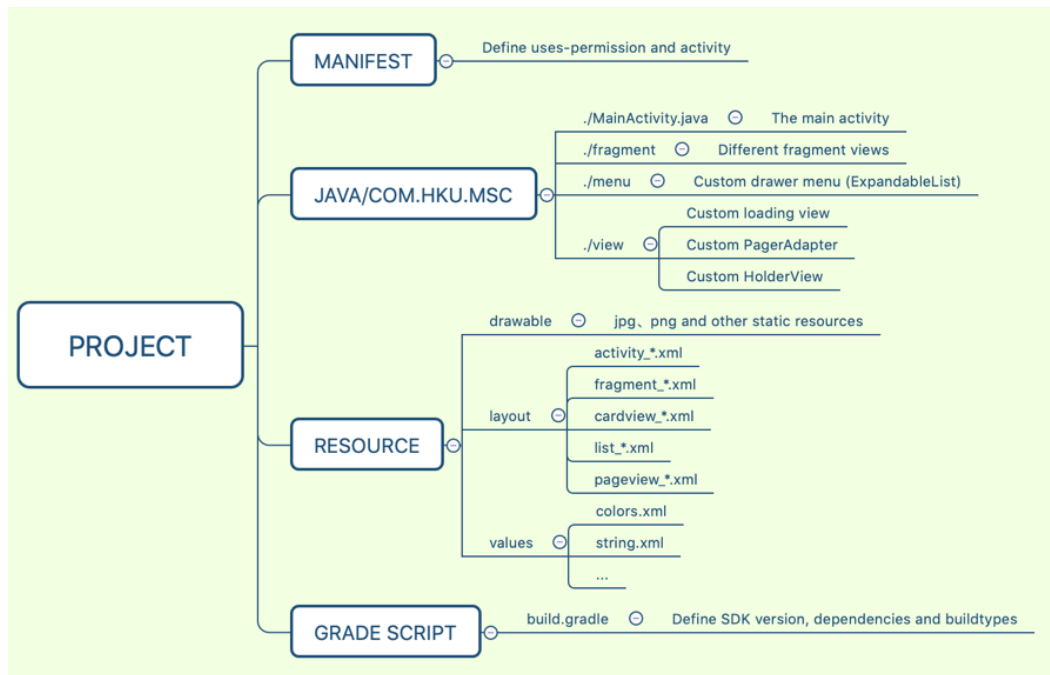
PROJECT

MANIFEST
Define uses-permission and activity

JAVA/COM.HKU.MSC
./MainActivity.java
The main activity
./fragment
Different fragment views
./menu
Custom drawer menu (ExpandableList)
./view
Custom loading view
Custom PagerAdapter
Custom HolderView

RESOURCE
drawable
jpg、png and other static resources
layout
activity_*.xml
fragment_*.xml
cardview_*.xml
list_*.xml
pageview_*.xml
values
colors.xml
string.xml
...

GRADE SCRIPT
build.gradle
Define SDK version, dependencies and buildtypes